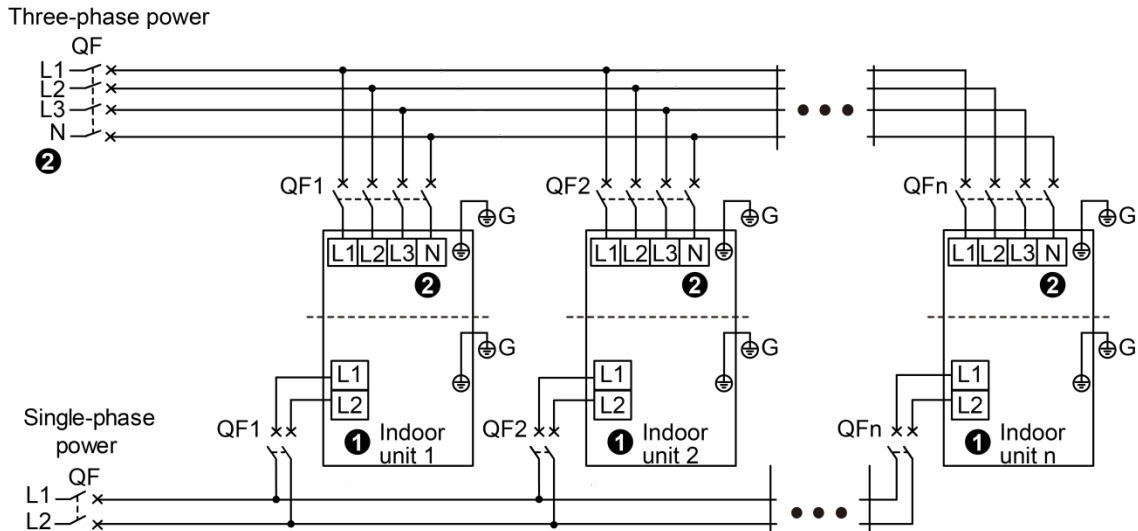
Three-phase power

QF

L1
L2
L3
N

❷

QF1

G

L1 L2 L3 N

❷

G

L1
L2

QF1

❶ Indoor unit 1

QF2

G

L1 L2 L3 N

❷

G

L1
L2

QF2

❶ Indoor unit 2

QFn

G

L1 L2 L3 N

❷

G

L1
L2

QFn

❶ Indoor unit n

Single-phase power

QF

L1
L2